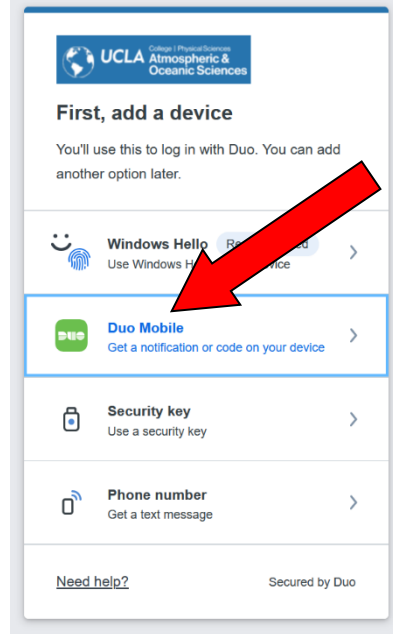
UCLA College | Physical Sciences Atmospheric & Oceanic Sciences

First, add a device

You'll use this to log in with Duo. You can add another option later.

Windows Hello Re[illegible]ed
Use Windows H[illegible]vice

DUO
Duo Mobile
Get a notification or code on your device

Security key
Use a security key

Phone number
Get a text message

Need help?

Secured by Duo